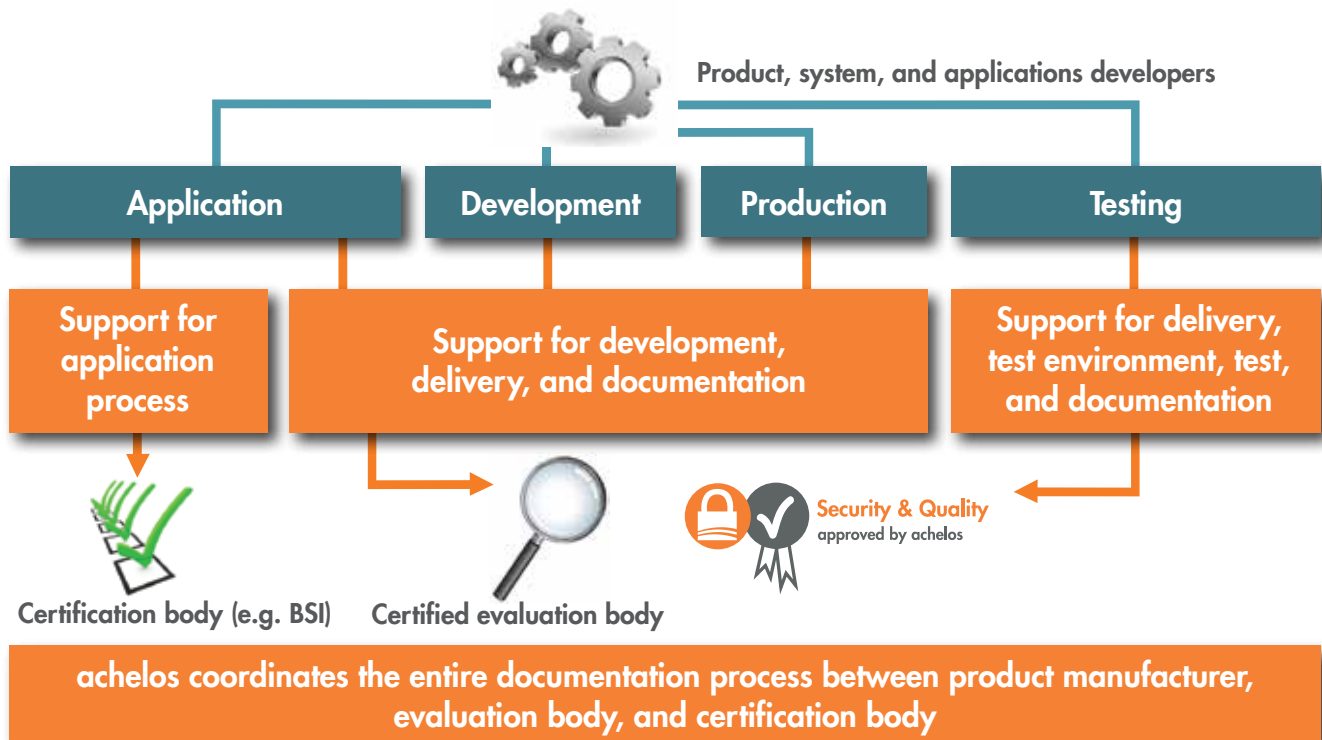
Product, system, and applications developers

Application

Development

Production

Testing

Support for application process

Support for development, delivery, and documentation

Support for delivery, test environment, test, and documentation

Security & Quality
approved by achelos

Certification body (e.g. BSI)

Certified evaluation body

achelos coordinates the entire documentation process between product manufacturer, evaluation body, and certification body